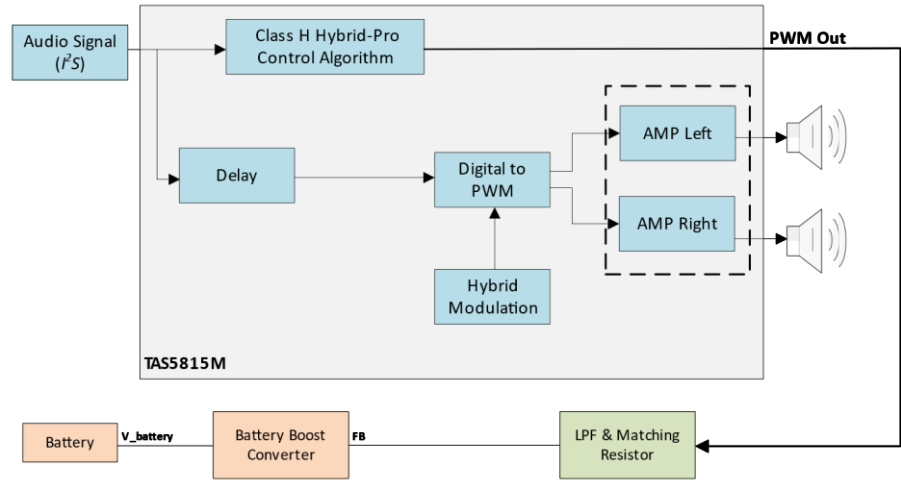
Audio Signal ($I^2S$)

Class H Hybrid-Pro Control Algorithm

PWM Out

Delay

Digital to PWM

AMP Left

AMP Right

Hybrid Modulation

TAS5815M

Battery

V_battery

Battery Boost Converter

FB

LPF & Matching Resistor